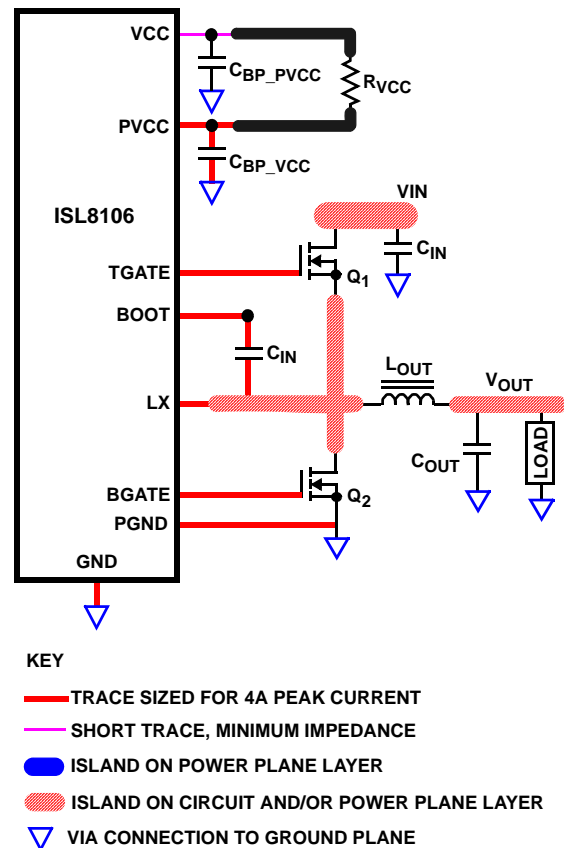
VCC

$C_{BP\_PVCC}$

$R_{VCC}$

PVCC

$C_{BP\_VCC}$

ISL8106

VIN

$C_{IN}$

TGATE

$Q_1$

BOOT

$C_{IN}$

LX

$L_{OUT}$

$V_{OUT}$

$C_{OUT}$

LOAD

BGATE

$Q_2$

PGND

GND

KEY

TRACE SIZED FOR 4A PEAK CURRENT

SHORT TRACE, MINIMUM IMPEDANCE

ISLAND ON POWER PLANE LAYER

ISLAND ON CIRCUIT AND/OR POWER PLANE LAYER

VIA CONNECTION TO GROUND PLANE